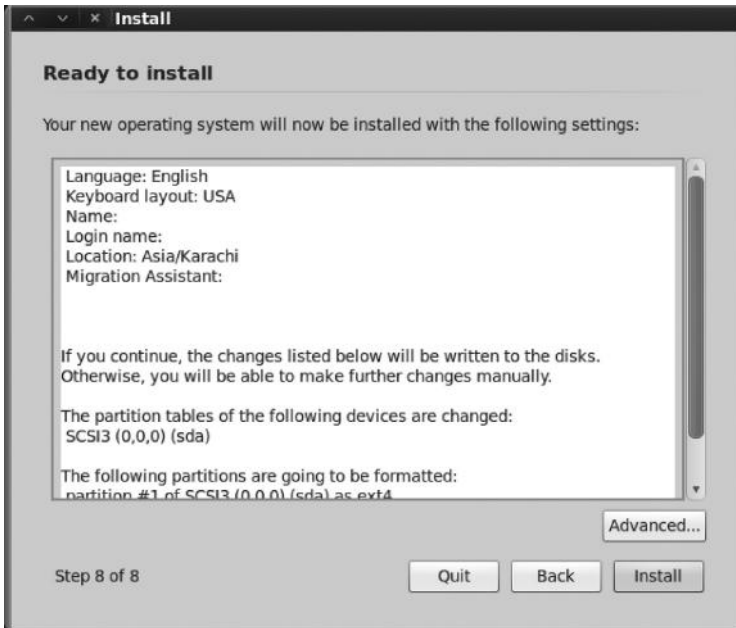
Install

Ready to install

Your new operating system will now be installed with the following settings:

Language: English
Keyboard layout: USA
Name:
Login name:
Location: Asia/Karachi
Migration Assistant:

If you continue, the changes listed below will be written to the disks. Otherwise, you will be able to make further changes manually.

The partition tables of the following devices are changed:
SCSI3 (0,0,0) (sda)

The following partitions are going to be formatted:
partition #1 of SCSI3 (0,0,0) (sda) as ext4

Advanced...

Step 8 of 8

Quit

Back

Install